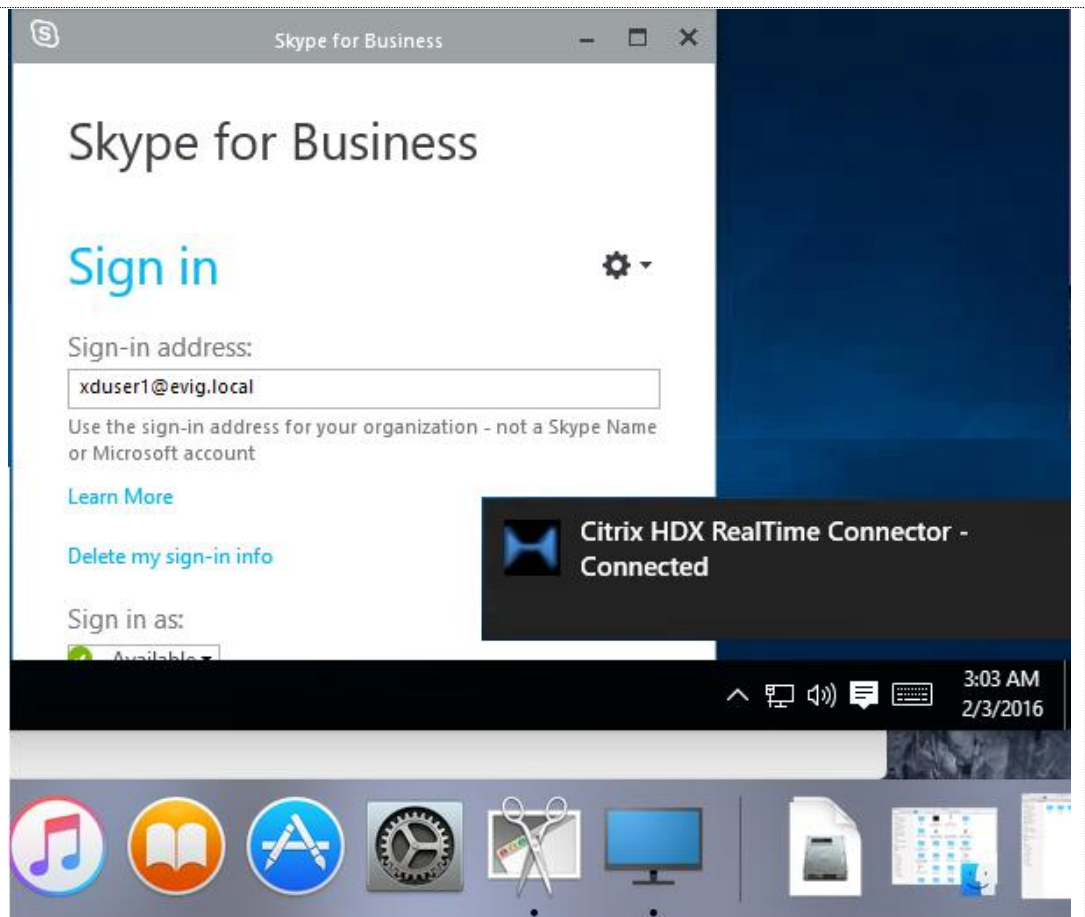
Skype for Business

Skype for Business

Sign in

Sign-in address:

xduser1@evig.local

Use the sign-in address for your organization - not a Skype Name or Microsoft account

Learn More

Delete my sign-in info

Sign in as:

Available

Citrix HDX RealTime Connector - Connected

3:03 AM
2/3/2016